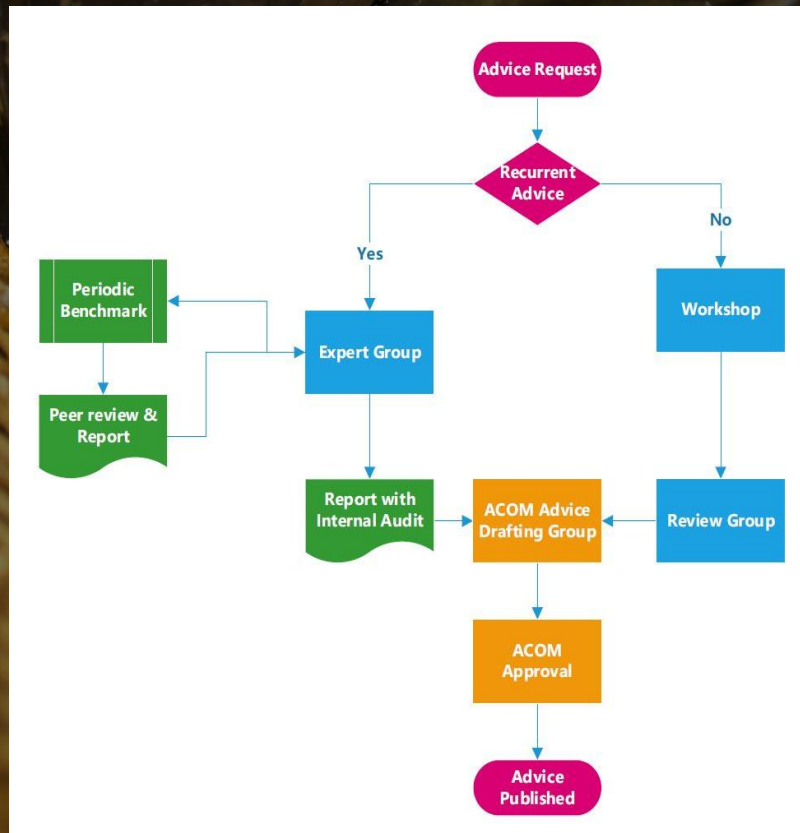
Advice Request

Recurrent Advice

Yes

No

Periodic Benchmark

Expert Group

Workshop

Peer review & Report

Report with Internal Audit

ACOM Advice Drafting Group

Review Group

ACOM Approval

Advice Published